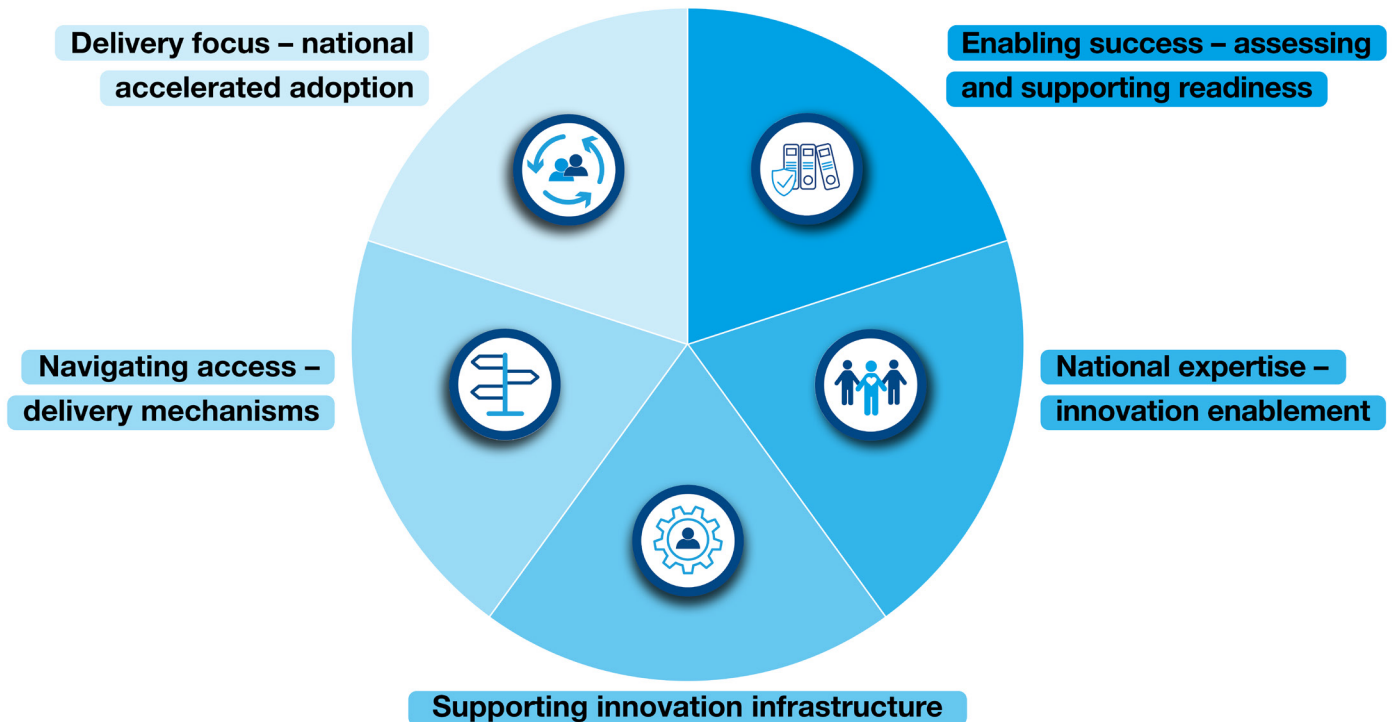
Delivery focus – national accelerated adoption

Enabling success – assessing and supporting readiness

Navigating access – delivery mechanisms

National expertise – innovation enablement

Supporting innovation infrastructure